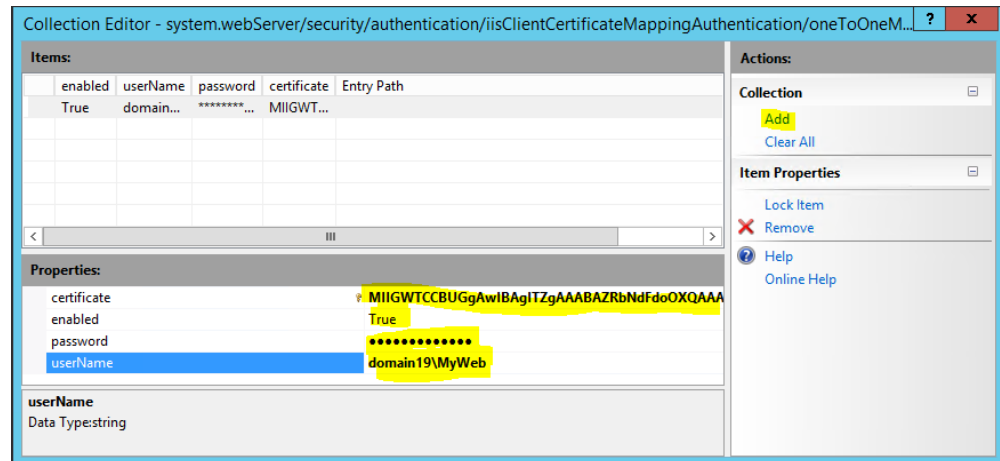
Collection Editor - system.webServer/security/authentication/iisClientCertificateMappingAuthentication/oneToOneM...

?

X

Items:

| enabled | userName | password | certificate | Entry Path |
|---|---|---|---|---|
| True | domain... | ********... | MIIGWT... | |

Properties:

certificate MIIGWTCCBUGgAwIBAgITZgAAABAZRbNdFdoOXQAAA

enabled True

password ●●●●●●●●●●●●●

userName domain19\MyWeb

userName

Data Type:string

Actions:

Collection

Add

Clear All

Item Properties

Lock Item

Remove

Help

Online Help